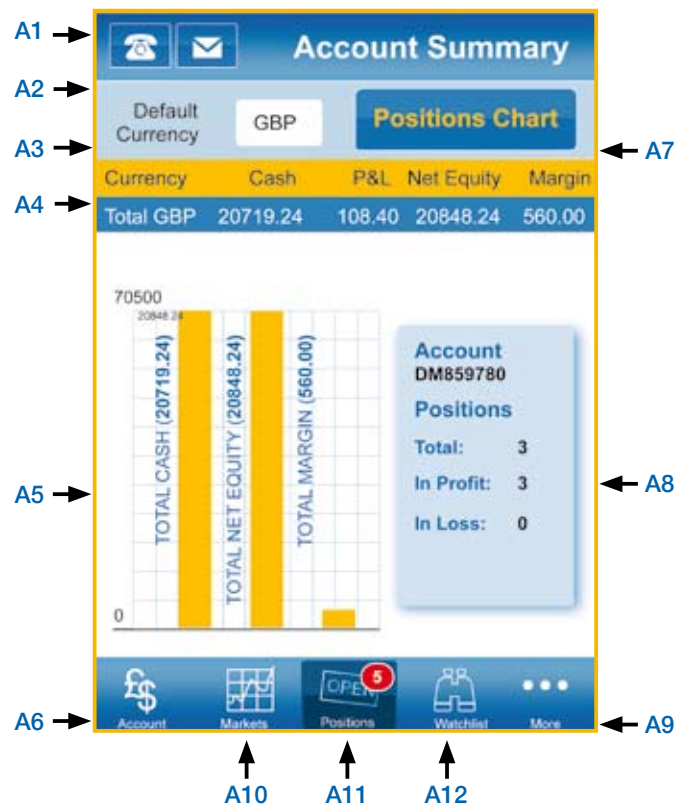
A1
A2
A3
A4
A5
A6
A7
A8
A9
A10
A11
A12

Account Summary

Default Currency GBP

Positions Chart

| Currency | Cash | P&L | Net Equity | Margin |
|---|---|---|---|---|
| Total GBP | 20719.24 | 108.40 | 20848.24 | 560.00 |

70500
20848.24
TOTAL CASH (20719.24)
TOTAL NET EQUITY (20848.24)
TOTAL MARGIN (560.00)
0

Account
DM859780
Positions
Total: 3
In Profit: 3
In Loss: 0

Account
Markets
OPEN 5
Positions
Watchlist
More